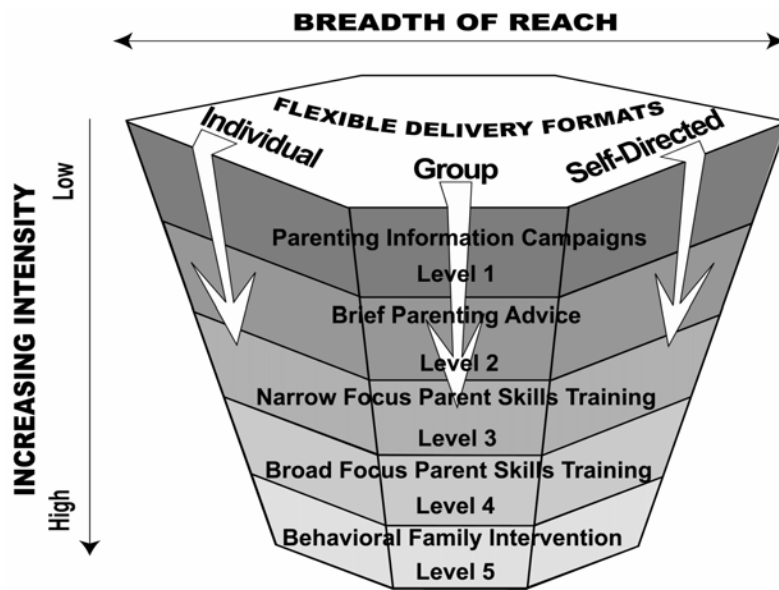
BREADTH OF REACH

INCREASING INTENSITY

Low

High

FLEXIBLE DELIVERY FORMATS

Individual

Group

Self-Directed

Parenting Information Campaigns

Level 1

Brief Parenting Advice

Level 2

Narrow Focus Parent Skills Training

Level 3

Broad Focus Parent Skills Training

Level 4

Behavioral Family Intervention

Level 5